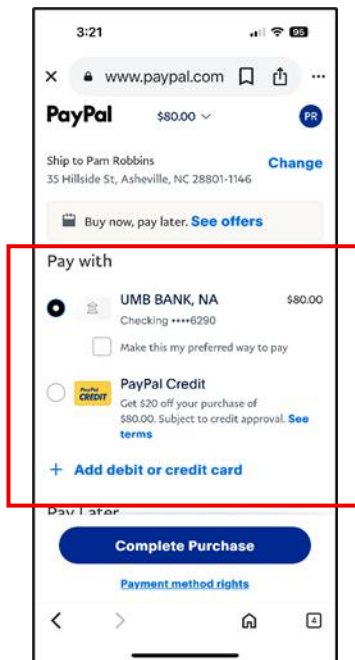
3:21

95

www.paypal.com

PayPal $80.00

PR

Ship to Pam Robbins
35 Hillside St, Asheville, NC 28801-1146

Change

Buy now, pay later. See offers

Pay with

UMB BANK, NA $80.00
Checking ••••6290

Make this my preferred way to pay

PayPal Credit
Get $20 off your purchase of $80.00. Subject to credit approval. See terms

PayPal CREDIT

+ Add debit or credit card

Pay Later

Complete Purchase

Payment method rights

4